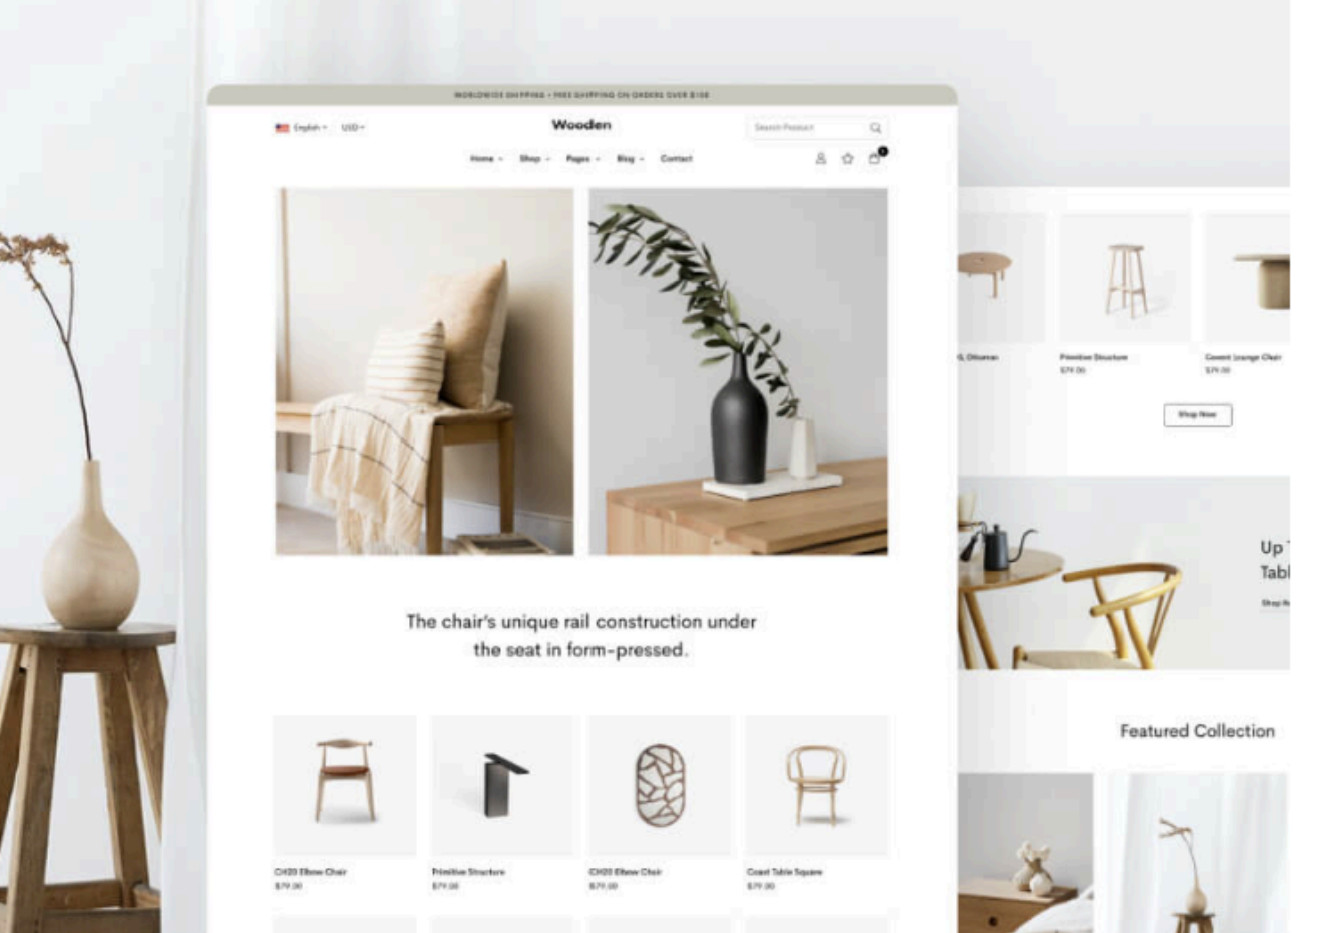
WORLDWIDE SHIPPING • FREE SHIPPING ON ORDERS OVER $100

English USD

Wooden

Search Product

Home Shop Pages Blog Contact

The chair's unique rail construction under the seat in form-pressed.

CH20 Elbow Chair
$79.00

Primitive Structure
$79.00

CH20 Elbow Chair
$79.00

Coast Table Square
$79.00

Ottoman

Primitive Structure
$79.00

Covent Lounge Chair
$79.00

Shop Now

Up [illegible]
Tabl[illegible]

Shop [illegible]

Featured Collection